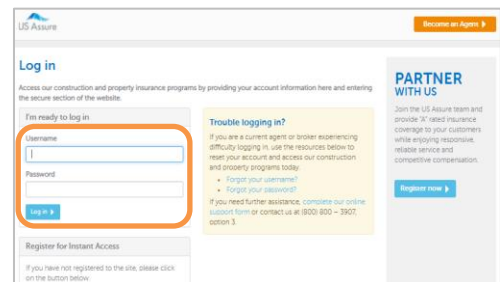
US Assure

Become an Agent

Log in

Access our construction and property insurance programs by providing your account information here and entering the secure section of the website.

I'm ready to log in

Username

Password

Log in

Trouble logging in?

If you are a current agent or broker experiencing difficulty logging in, use the resources below to reset your account and access our construction and property programs today.

• Forgot your username?
• Forgot your password?

If you need further assistance, complete our online support form or contact us at (800) 800 – 3907, option 3.

Register for Instant Access

If you have not registered to the site, please click on the button below:

PARTNER WITH US

Join the US Assure team and provide "A" rated insurance coverage to your customers while enjoying responsive, reliable service and competitive compensation.

Register now